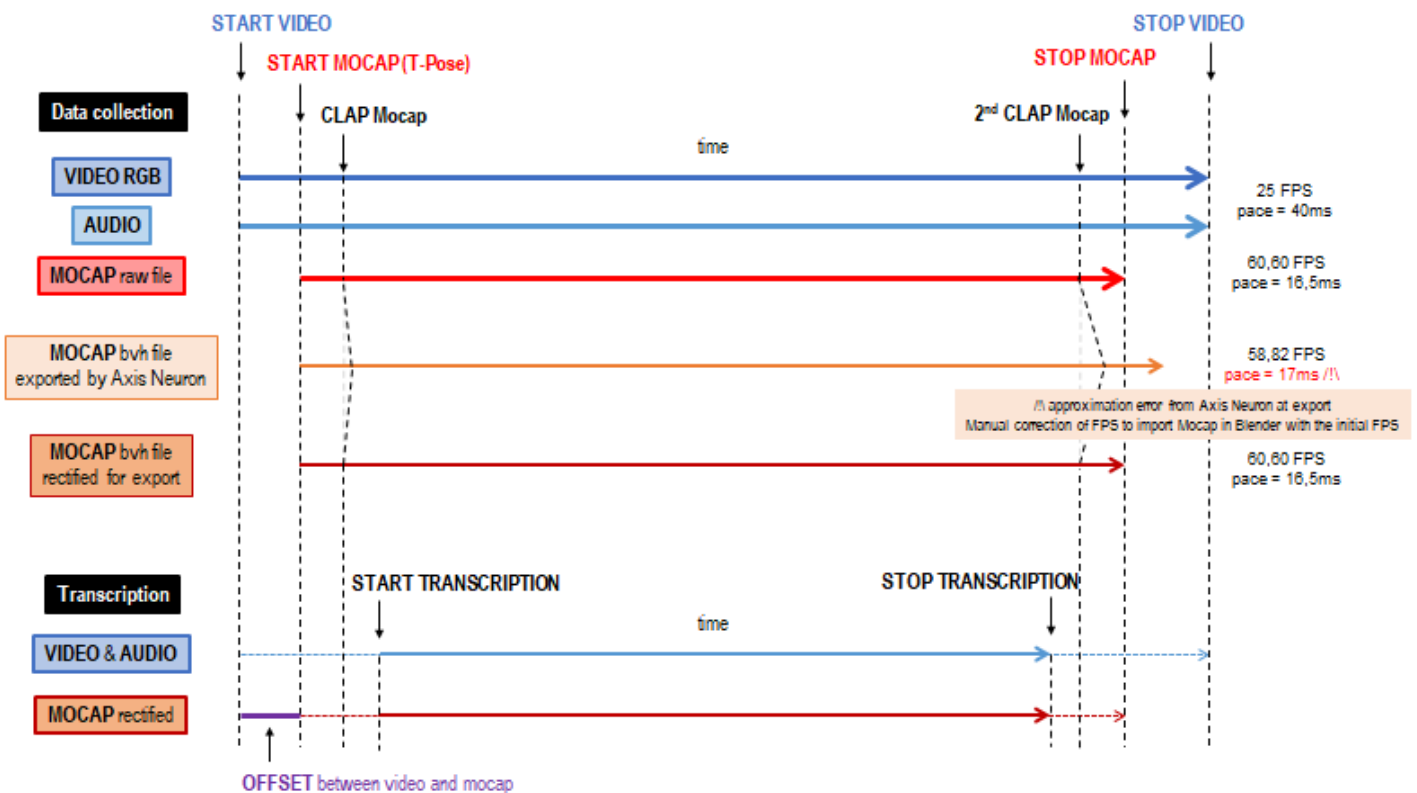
START VIDEO

START MOCAP (T-Pose)

STOP MOCAP

STOP VIDEO

Data collection

CLAP Mocap

2nd CLAP Mocap

time

VIDEO RGB

AUDIO

25 FPS
pace = 40ms

MOCAP raw file

60,60 FPS
pace = 16,5ms

MOCAP bvh file exported by Axis Neuron

58,82 FPS
pace = 17ms /!\

/!\ approximation error from Axis Neuron at export
Manual correction of FPS to import Mocap in Blender with the initial FPS

MOCAP bvh file rectified for export

60,60 FPS
pace = 16,5ms

Transcription

START TRANSCRIPTION

STOP TRANSCRIPTION

time

VIDEO & AUDIO

MOCAP rectified

OFFSET between video and mocap